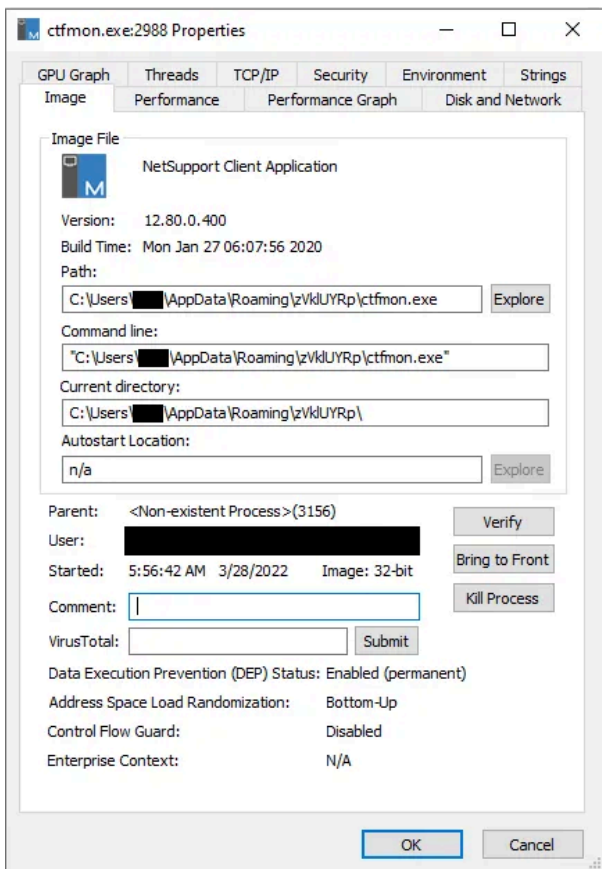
ctfmon.exe:2988 Properties

GPU Graph | Threads | TCP/IP | Security | Environment | Strings
Image | Performance | Performance Graph | Disk and Network

Image File

NetSupport Client Application

Version: 12.80.0.400
Build Time: Mon Jan 27 06:07:56 2020
Path:
C:\Users\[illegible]\AppData\Roaming\zVklUYRp\ctfmon.exe
Explore
Command line:
"C:\Users\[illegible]\AppData\Roaming\zVklUYRp\ctfmon.exe"
Current directory:
C:\Users\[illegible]\AppData\Roaming\zVklUYRp\
Autostart Location:
n/a
Explore

Parent: <Non-existent Process>(3156)
User: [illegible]
Started: 5:56:42 AM 3/28/2022 Image: 32-bit
Verify
Bring to Front
Kill Process
Comment:
VirusTotal:
Submit
Data Execution Prevention (DEP) Status: Enabled (permanent)
Address Space Load Randomization: Bottom-Up
Control Flow Guard: Disabled
Enterprise Context: N/A

OK
Cancel